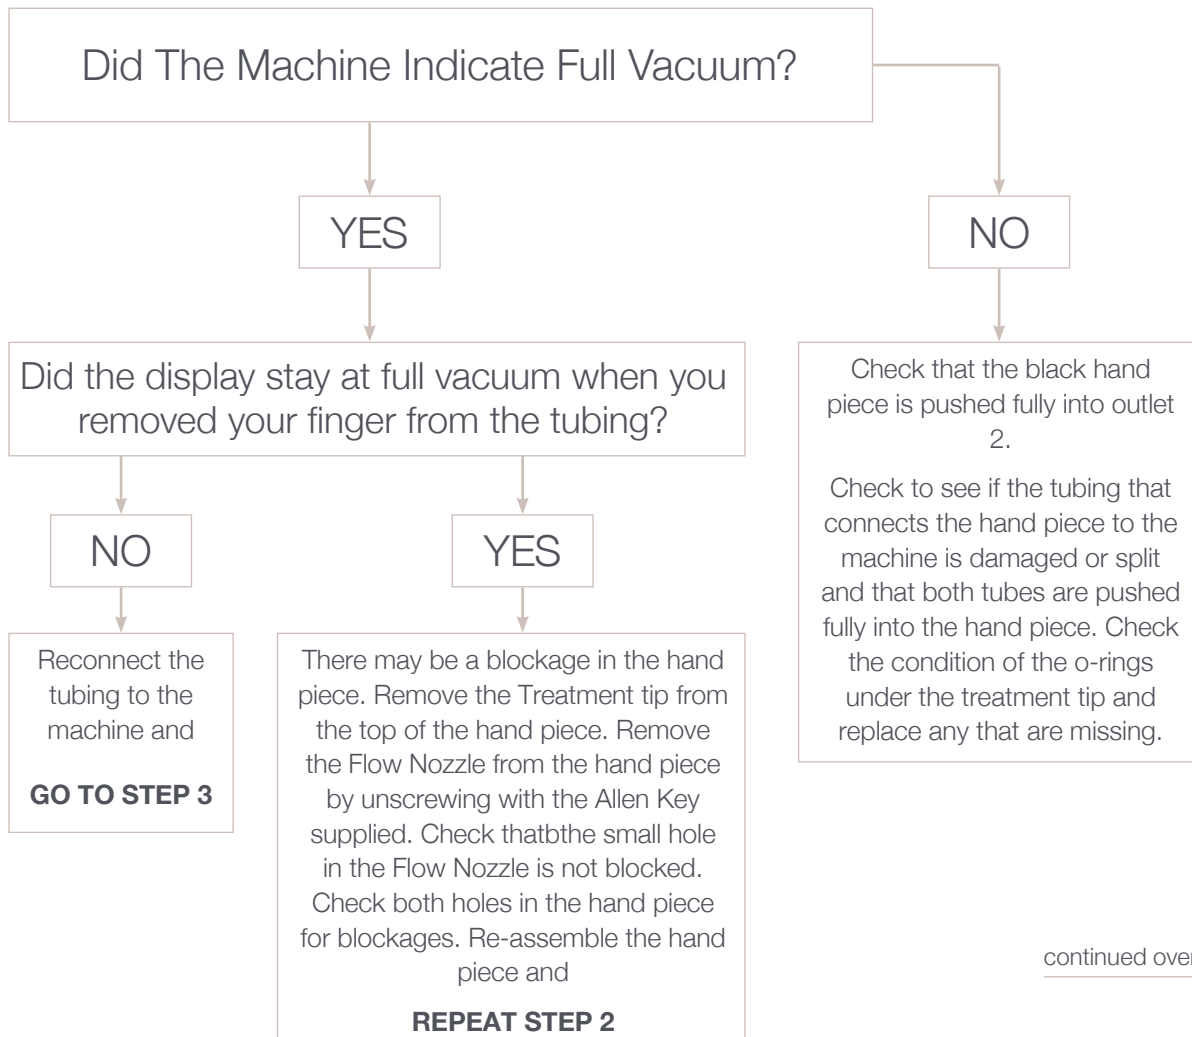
Did The Machine Indicate Full Vacuum?

YES

NO

Did the display stay at full vacuum when you removed your finger from the tubing?

NO

YES

Reconnect the tubing to the machine and

**GO TO STEP 3**

There may be a blockage in the hand piece. Remove the Treatment tip from the top of the hand piece. Remove the Flow Nozzle from the hand piece by unscrewing with the Allen Key supplied. Check thatbthe small hole in the Flow Nozzle is not blocked. Check both holes in the hand piece for blockages. Re-assemble the hand piece and

**REPEAT STEP 2**

Check that the black hand piece is pushed fully into outlet 2.

Check to see if the tubing that connects the hand piece to the machine is damaged or split and that both tubes are pushed fully into the hand piece. Check the condition of the o-rings under the treatment tip and replace any that are missing.

continued over